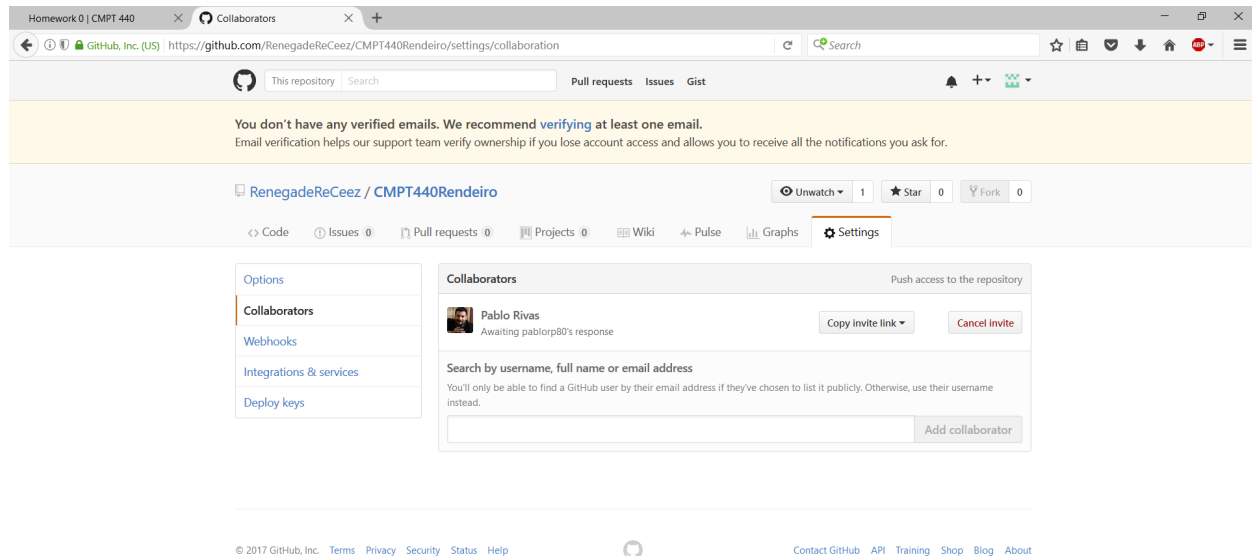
Homework 0 | CMPT 440
Collaborators
+

GitHub, Inc. (US) https://github.com/RenegadeReCeez/CMPT440Rendeiro/settings/collaboration
Search

This repository Search
Pull requests Issues Gist

You don't have any verified emails. We recommend verifying at least one email.
Email verification helps our support team verify ownership if you lose account access and allows you to receive all the notifications you ask for.

RenegadeReCeez / CMPT440Rendeiro
Unwatch 1 Star 0 Fork 0

Code Issues 0 Pull requests 0 Projects 0 Wiki Pulse Graphs Settings

Options
Collaborators
Webhooks
Integrations & services
Deploy keys

Collaborators
Push access to the repository

Pablo Rivas
Awaiting pablorp80's response
Copy invite link
Cancel invite

Search by username, full name or email address
You'll only be able to find a GitHub user by their email address if they've chosen to list it publicly. Otherwise, use their username instead.

Add collaborator

© 2017 GitHub, Inc. Terms Privacy Security Status Help
Contact GitHub API Training Shop Blog About